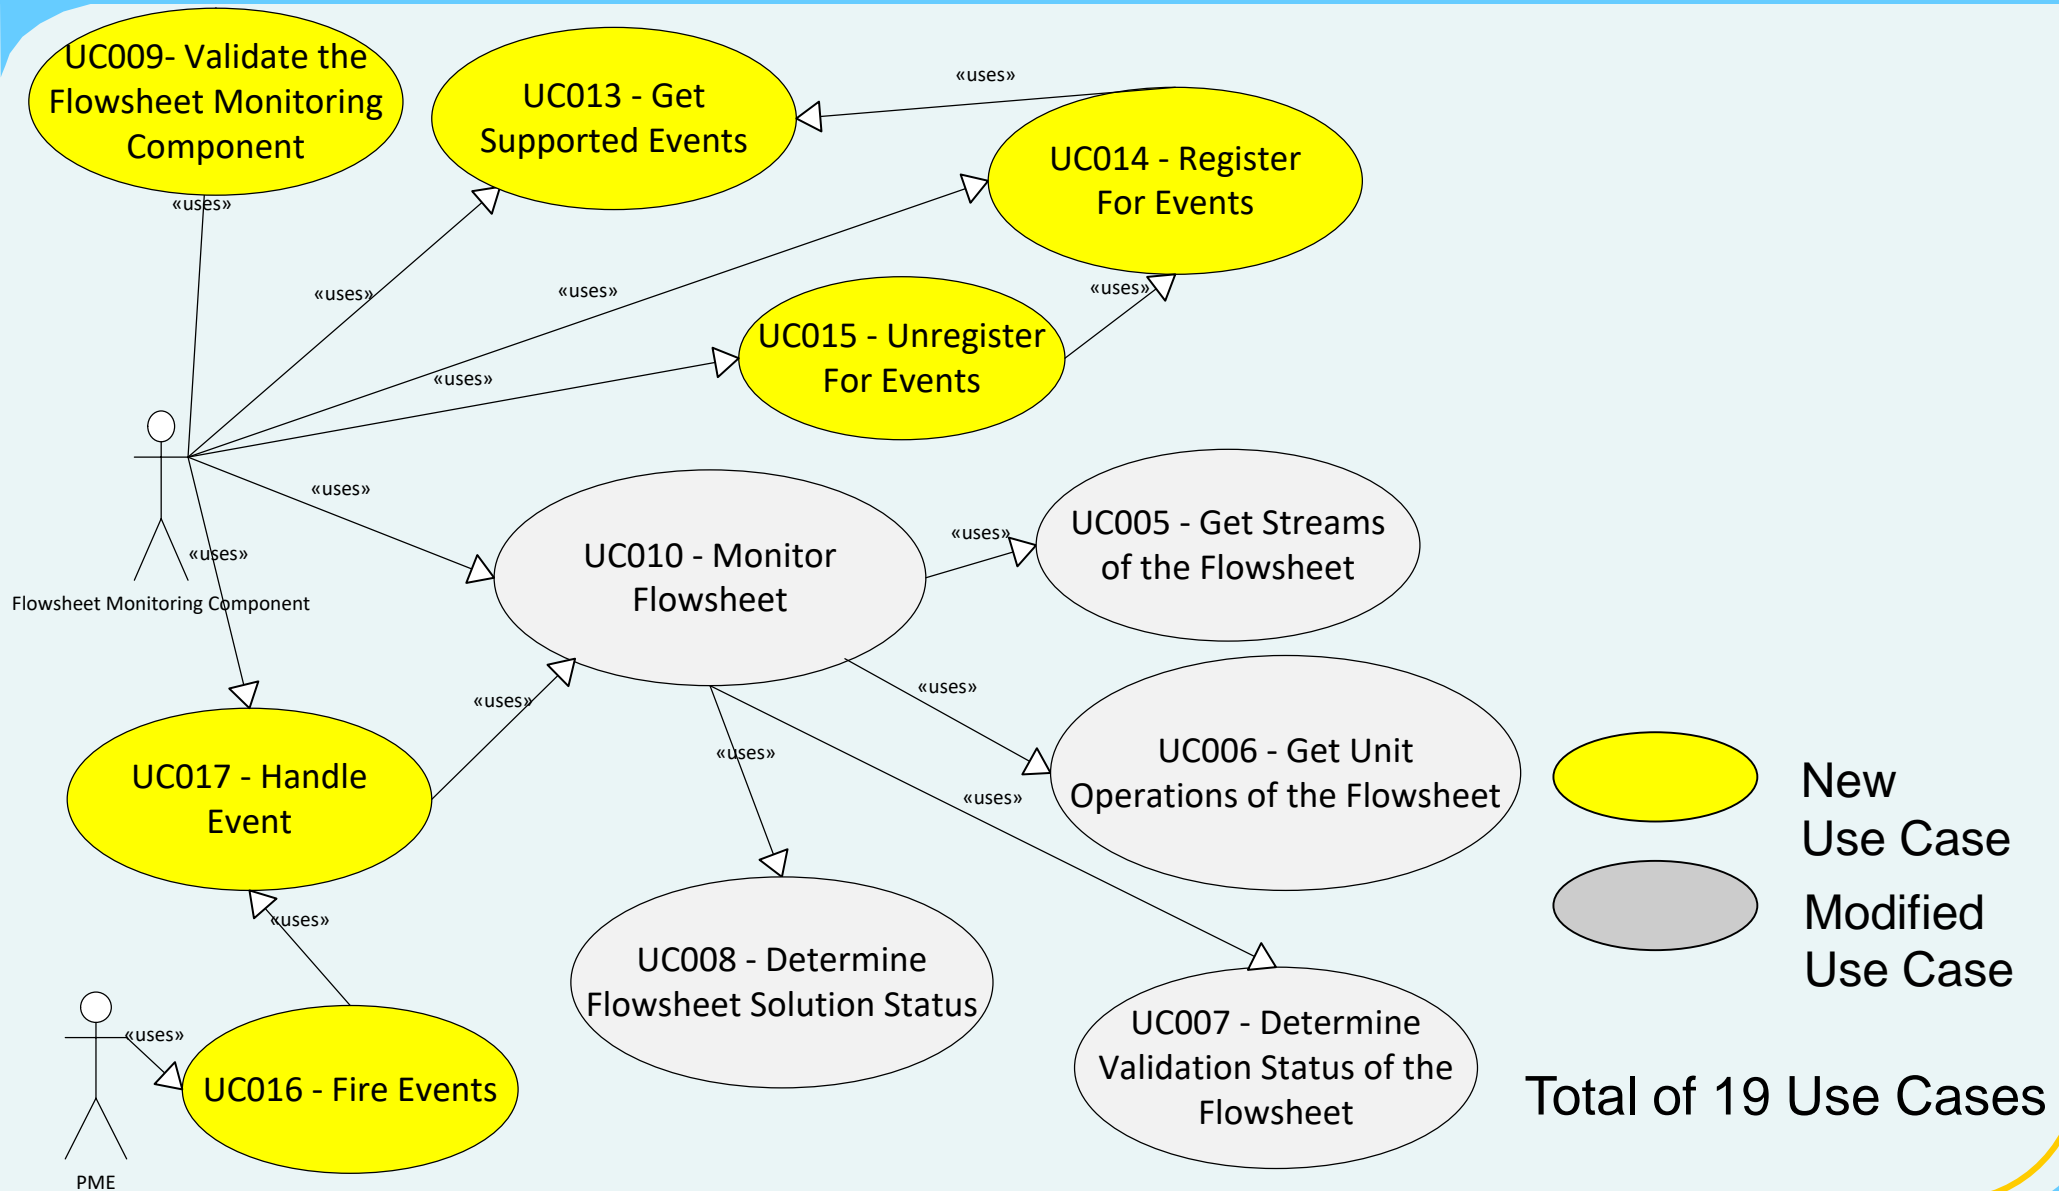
UC009- Validate the Flowsheet Monitoring Component

UC013 - Get Supported Events

«uses»

UC014 - Register For Events

«uses»

«uses»

«uses»

«uses»

UC015 - Unregister For Events

«uses»

«uses»

UC005 - Get Streams of the Flowsheet

«uses»

UC010 - Monitor Flowsheet

«uses»

Flowsheet Monitoring Component

«uses»

«uses»

UC006 - Get Unit Operations of the Flowsheet

«uses»

«uses»

UC017 - Handle Event

New Use Case

Modified Use Case

«uses»

UC008 - Determine Flowsheet Solution Status

UC007 - Determine Validation Status of the Flowsheet

«uses»

UC016 - Fire Events

Total of 19 Use Cases

PME